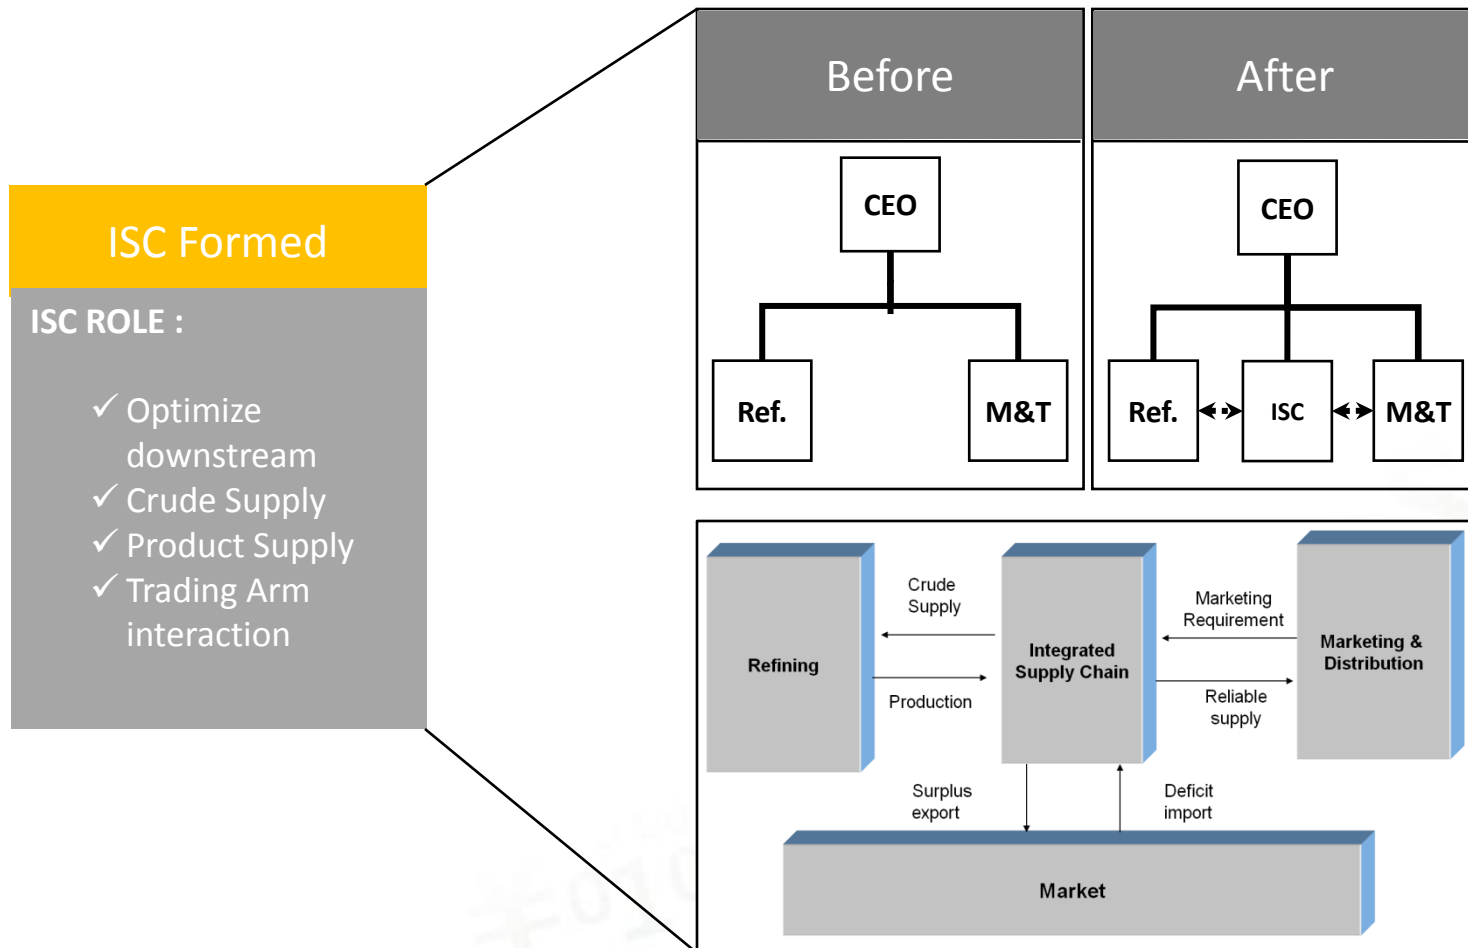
ISC Formed

ISC ROLE :

✓ Optimize downstream
✓ Crude Supply
✓ Product Supply
✓ Trading Arm interaction

Before

CEO

Ref.

M&T

After

CEO

Ref.

ISC

M&T

Refining

Crude Supply

Production

Integrated Supply Chain

Marketing Requirement

Reliable supply

Marketing & Distribution

Surplus export

Deficit import

Market